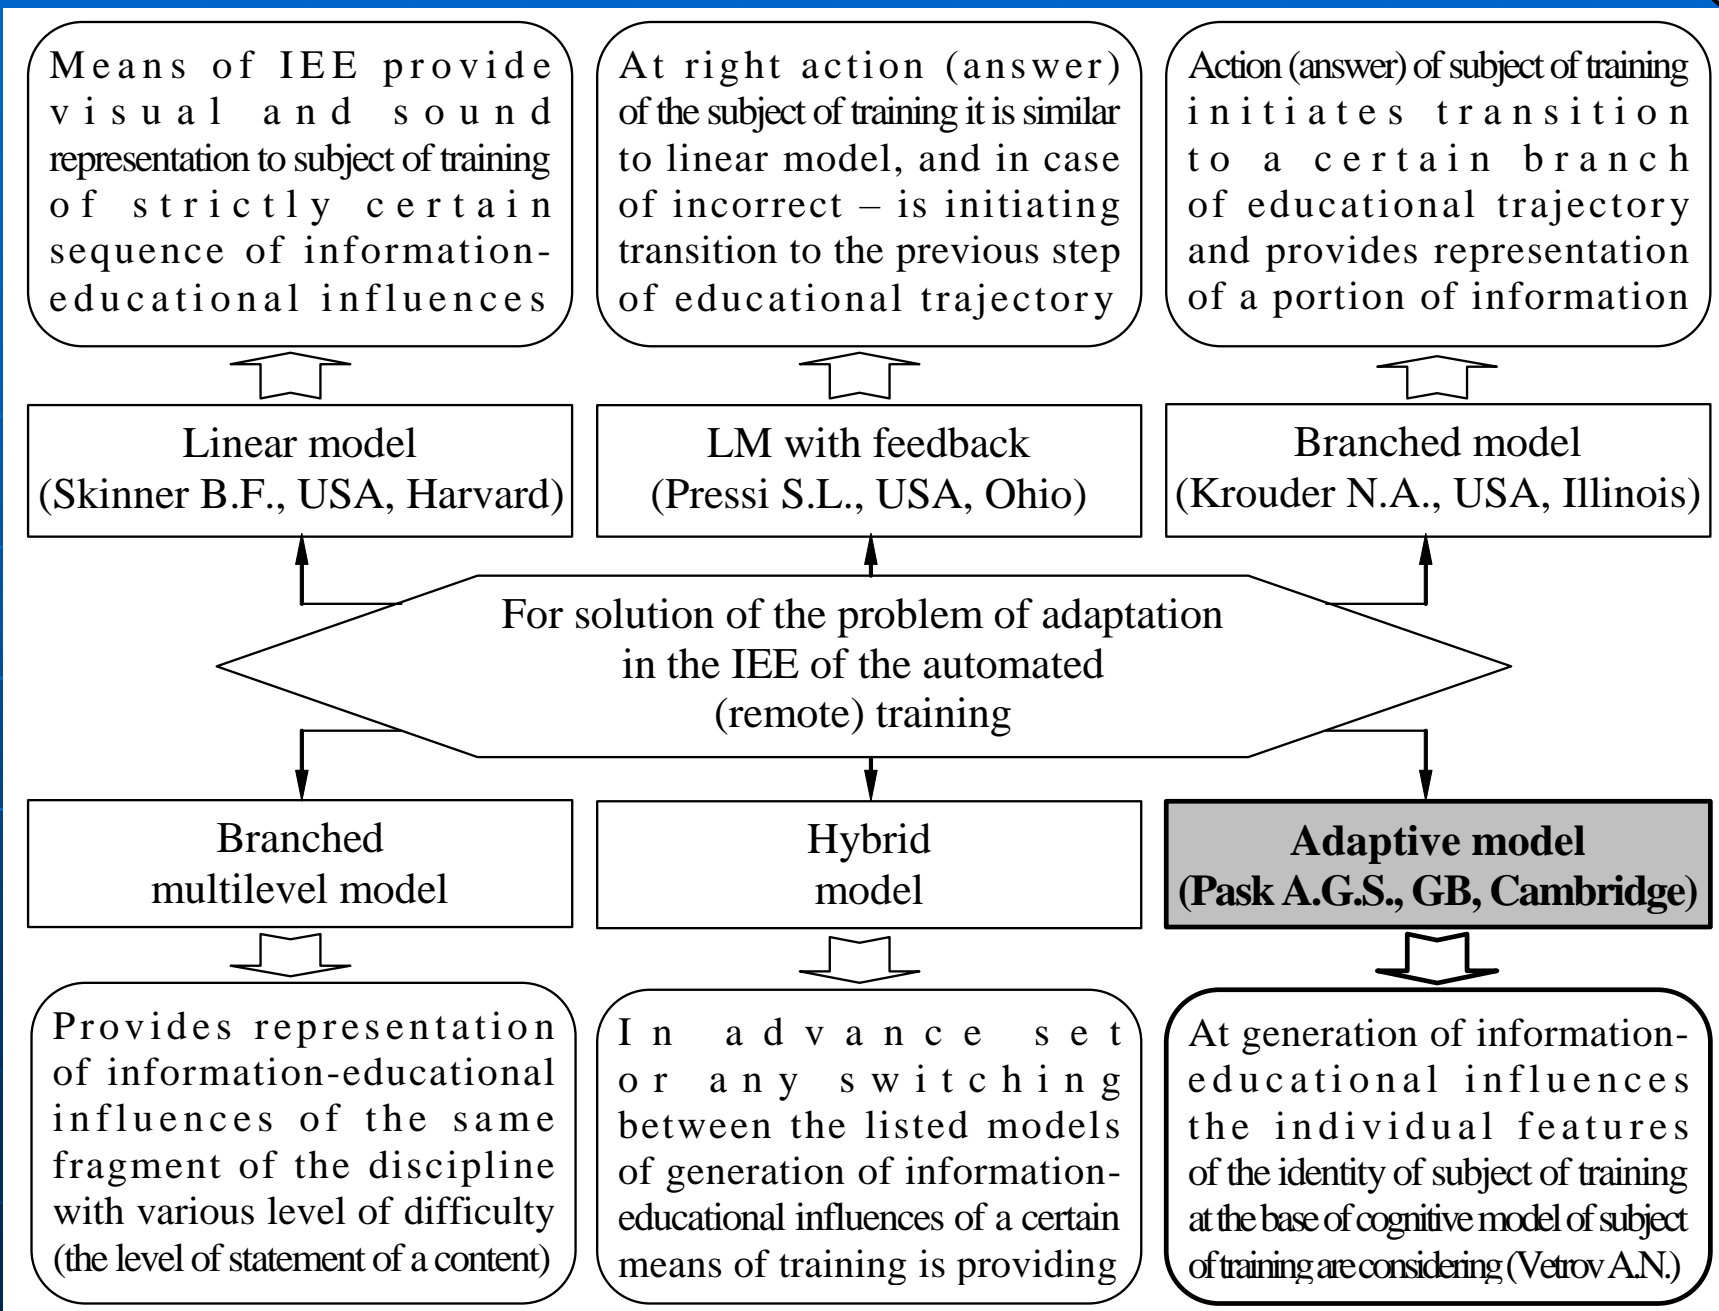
Means of IEE provide visual and sound representation to subject of training of strictly certain sequence of information-educational influences

At right action (answer) of the subject of training it is similar to linear model, and in case of incorrect – is initiating transition to the previous step of educational trajectory

Action (answer) of subject of training initiates transition to a certain branch of educational trajectory and provides representation of a portion of information

Linear model (Skinner B.F., USA, Harvard)

LM with feedback (Pressi S.L., USA, Ohio)

Branched model (Krouder N.A., USA, Illinois)

For solution of the problem of adaptation in the IEE of the automated (remote) training

Branched multilevel model

Hybrid model

Adaptive model (Pask A.G.S., GB, Cambridge)

Provides representation of information-educational influences of the same fragment of the discipline with various level of difficulty (the level of statement of a content)

In advance set or any switching between the listed models of generation of information-educational influences of a certain means of training is providing

At generation of information-educational influences the individual features of the identity of subject of training at the base of cognitive model of subject of training are considering (Vetrov A.N.)